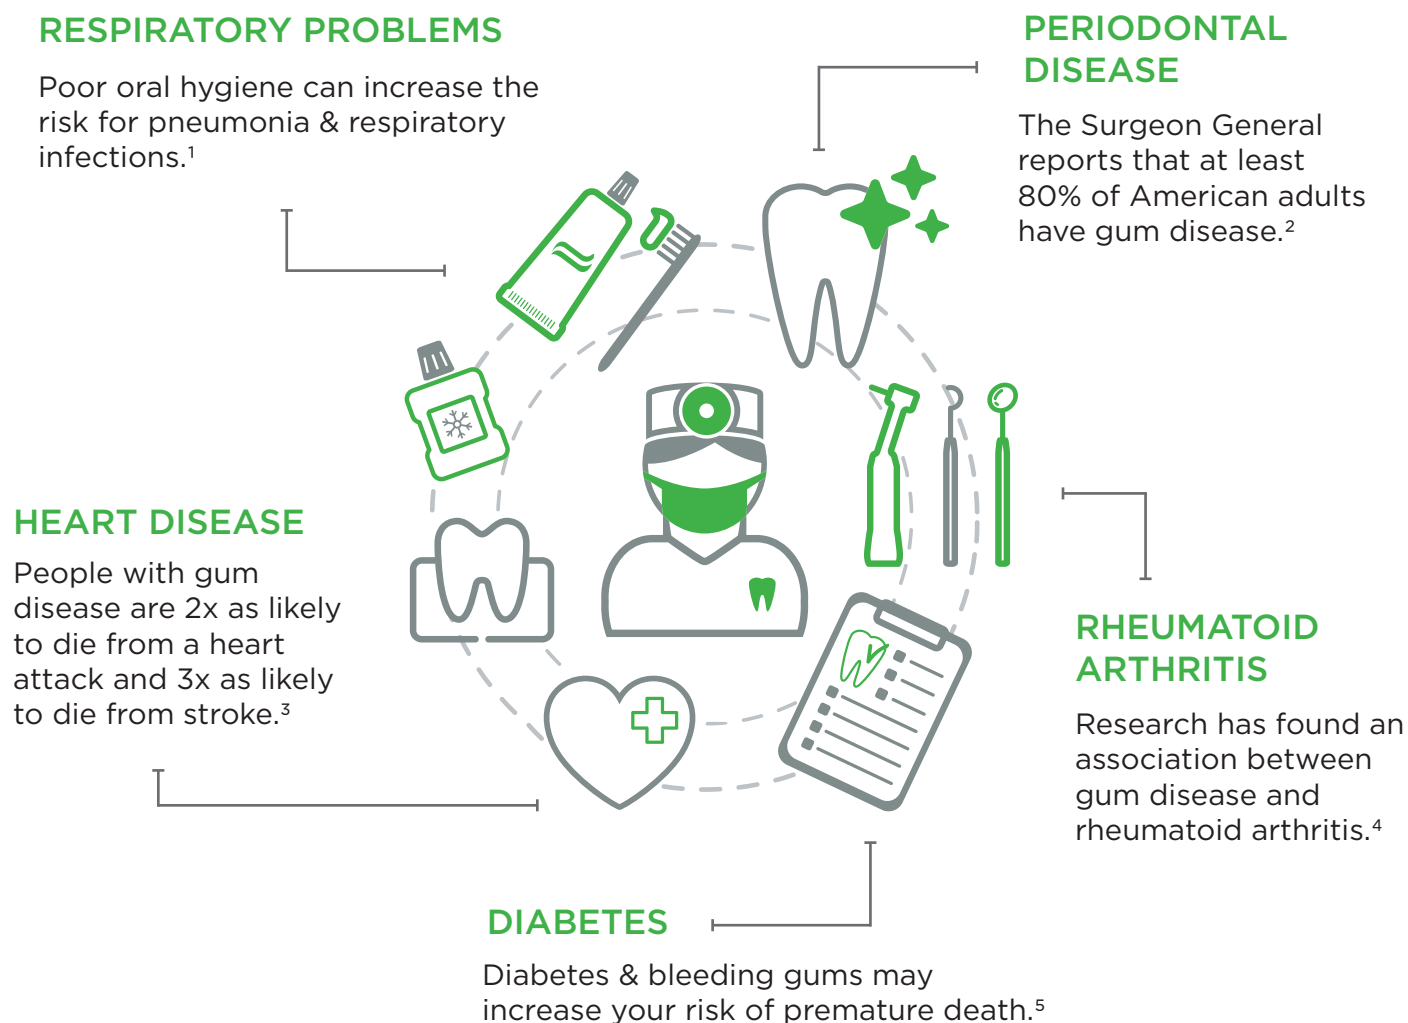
RESPIRATORY PROBLEMS

Poor oral hygiene can increase the risk for pneumonia & respiratory infections.$^1$

PERIODONTAL DISEASE

The Surgeon General reports that at least 80% of American adults have gum disease.$^2$

HEART DISEASE

People with gum disease are 2x as likely to die from a heart attack and 3x as likely to die from stroke.$^3$

RHEUMATOID ARTHRITIS

Research has found an association between gum disease and rheumatoid arthritis.$^4$

DIABETES

Diabetes & bleeding gums may increase your risk of premature death.$^5$